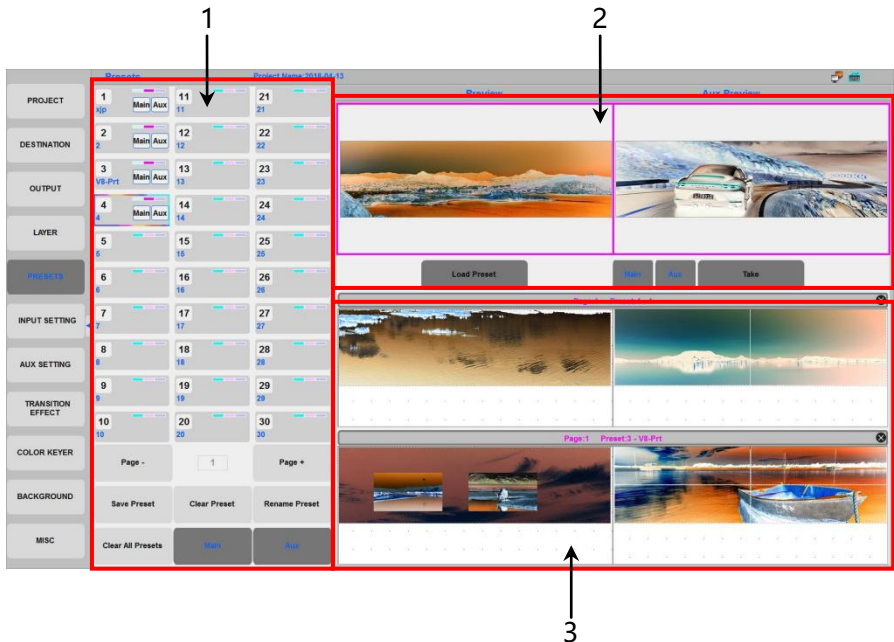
1

2

Presets

Project Name:2018-04-13

Preview

Aux Preview

PROJECT

DESTINATION

OUTPUT

LAYER

PRESETS

INPUT SETTING

AUX SETTING

TRANSITION EFFECT

COLOR KEYER

BACKGROUND

MISC

1 Main Aux xjp

2 Main Aux 2

3 Main Aux V8-Prt

4 Main Aux 4

5 5

6 6

7 7

8 8

9 9

10 10

11 11

12 12

13 13

14 14

15 15

16 16

17 17

18 18

19 19

20 20

21 21

22 22

23 23

24 24

25 25

26 26

27 27

28 28

29 29

30 30

Page -

1

Page +

Save Preset

Clear Preset

Rename Preset

Clear All Presets

Main

Aux

Load Preset

Main

Aux

Take

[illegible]

Page:1 Preset:3 - V8-Prt

3